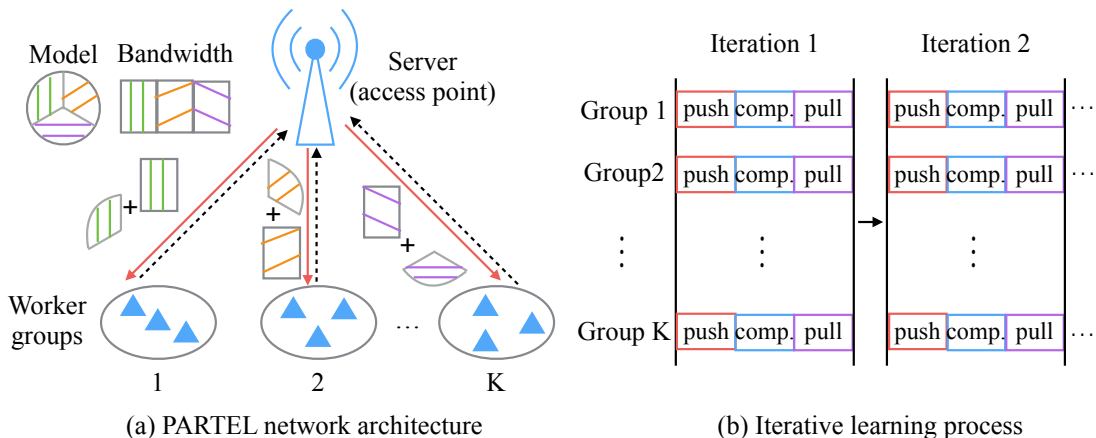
Model Bandwidth

Server (access point)

+

+

+

Worker groups

1 2 ... K

(a) PARTEL network architecture

Iteration 1 Iteration 2

| | Iteration 1 | | | Iteration 2 | | | |
|---|---|---|---|---|---|---|---|
| Group 1 | push | comp. | pull | push | comp. | pull | ... |
| Group2 | push | comp. | pull | push | comp. | pull | ... |
| ⋮ | | ⋮ | | | ⋮ | | |
| Group K | push | comp. | pull | push | comp. | pull | ... |

(b) Iterative learning process